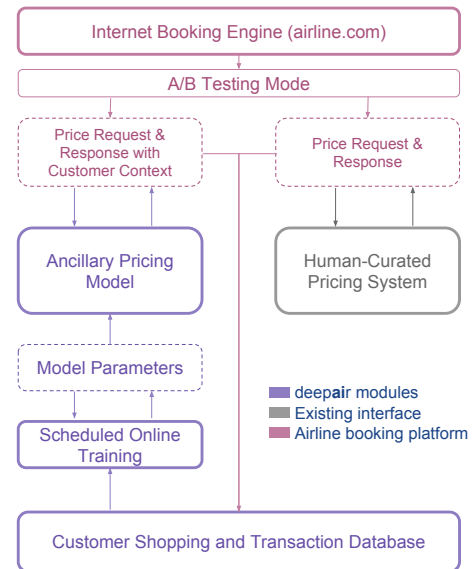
Internet Booking Engine (airline.com)

A/B Testing Mode

Price Request & Response with Customer Context

Price Request & Response

Ancillary Pricing Model

Human-Curated Pricing System

Model Parameters

deepair modules
Existing interface
Airline booking platform

Scheduled Online Training

Customer Shopping and Transaction Database